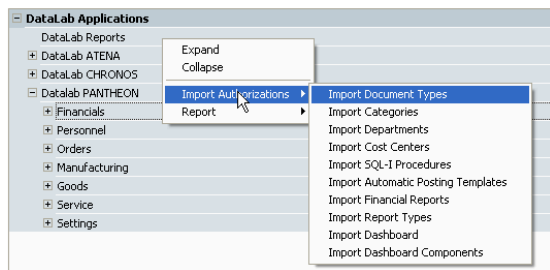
DataLab Applications
DataLab Reports
DataLab ATENA
DataLab CHRONOS
Datalab PANTHEON
Financials
Personnel
Orders
Manufacturing
Goods
Service
Settings

Expand
Collapse
Import Authorizations
Report

Import Document Types
Import Categories
Import Departments
Import Cost Centers
Import SQL-I Procedures
Import Automatic Posting Templates
Import Financial Reports
Import Report Types
Import Dashboard
Import Dashboard Components